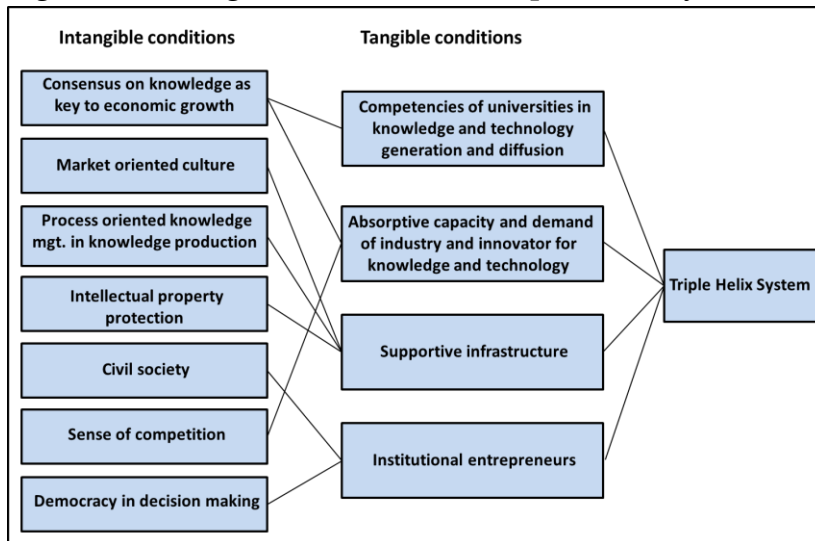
Intangible conditions

Tangible conditions

Consensus on knowledge as key to economic growth

Market oriented culture

Process oriented knowledge mgt. in knowledge production

Intellectual property protection

Civil society

Sense of competition

Democracy in decision making

Competencies of universities in knowledge and technology generation and diffusion

Absorptive capacity and demand of industry and innovator for knowledge and technology

Supportive infrastructure

Institutional entrepreneurs

Triple Helix System